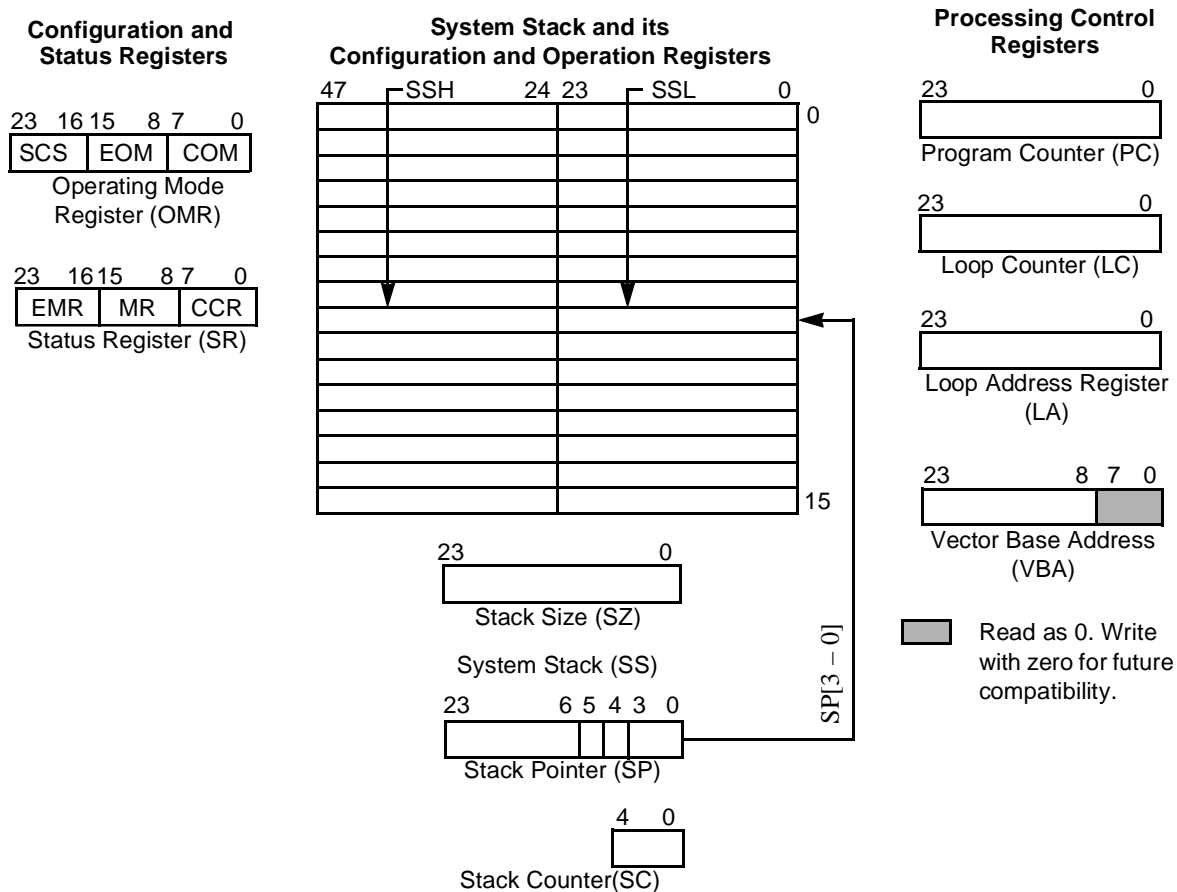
Configuration and Status Registers

23 16 15 8 7 0

| SCS | EOM | COM |
|---|---|---|

Operating Mode Register (OMR)

23 16 15 8 7 0

| EMR | MR | CCR |
|---|---|---|

Status Register (SR)

System Stack and its Configuration and Operation Registers

47 SSH 24 23 SSL 0

0

15

23 0

Stack Size (SZ)

System Stack (SS)

23 6 5 4 3 0

Stack Pointer (SP)

SP[3 – 0]

4 0

Stack Counter(SC)

Processing Control Registers

23 0

Program Counter (PC)

23 0

Loop Counter (LC)

23 0

Loop Address Register (LA)

23 8 7 0

Vector Base Address (VBA)

Read as 0. Write with zero for future compatibility.